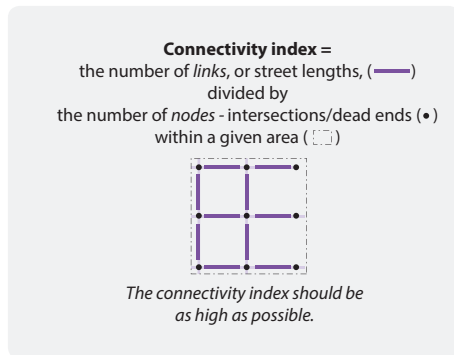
**Connectivity index =**
the number of *links*, or street lengths, ( )
divided by
the number of *nodes* - intersections/dead ends (•)
within a given area ( )

*The connectivity index should be as high as possible.*